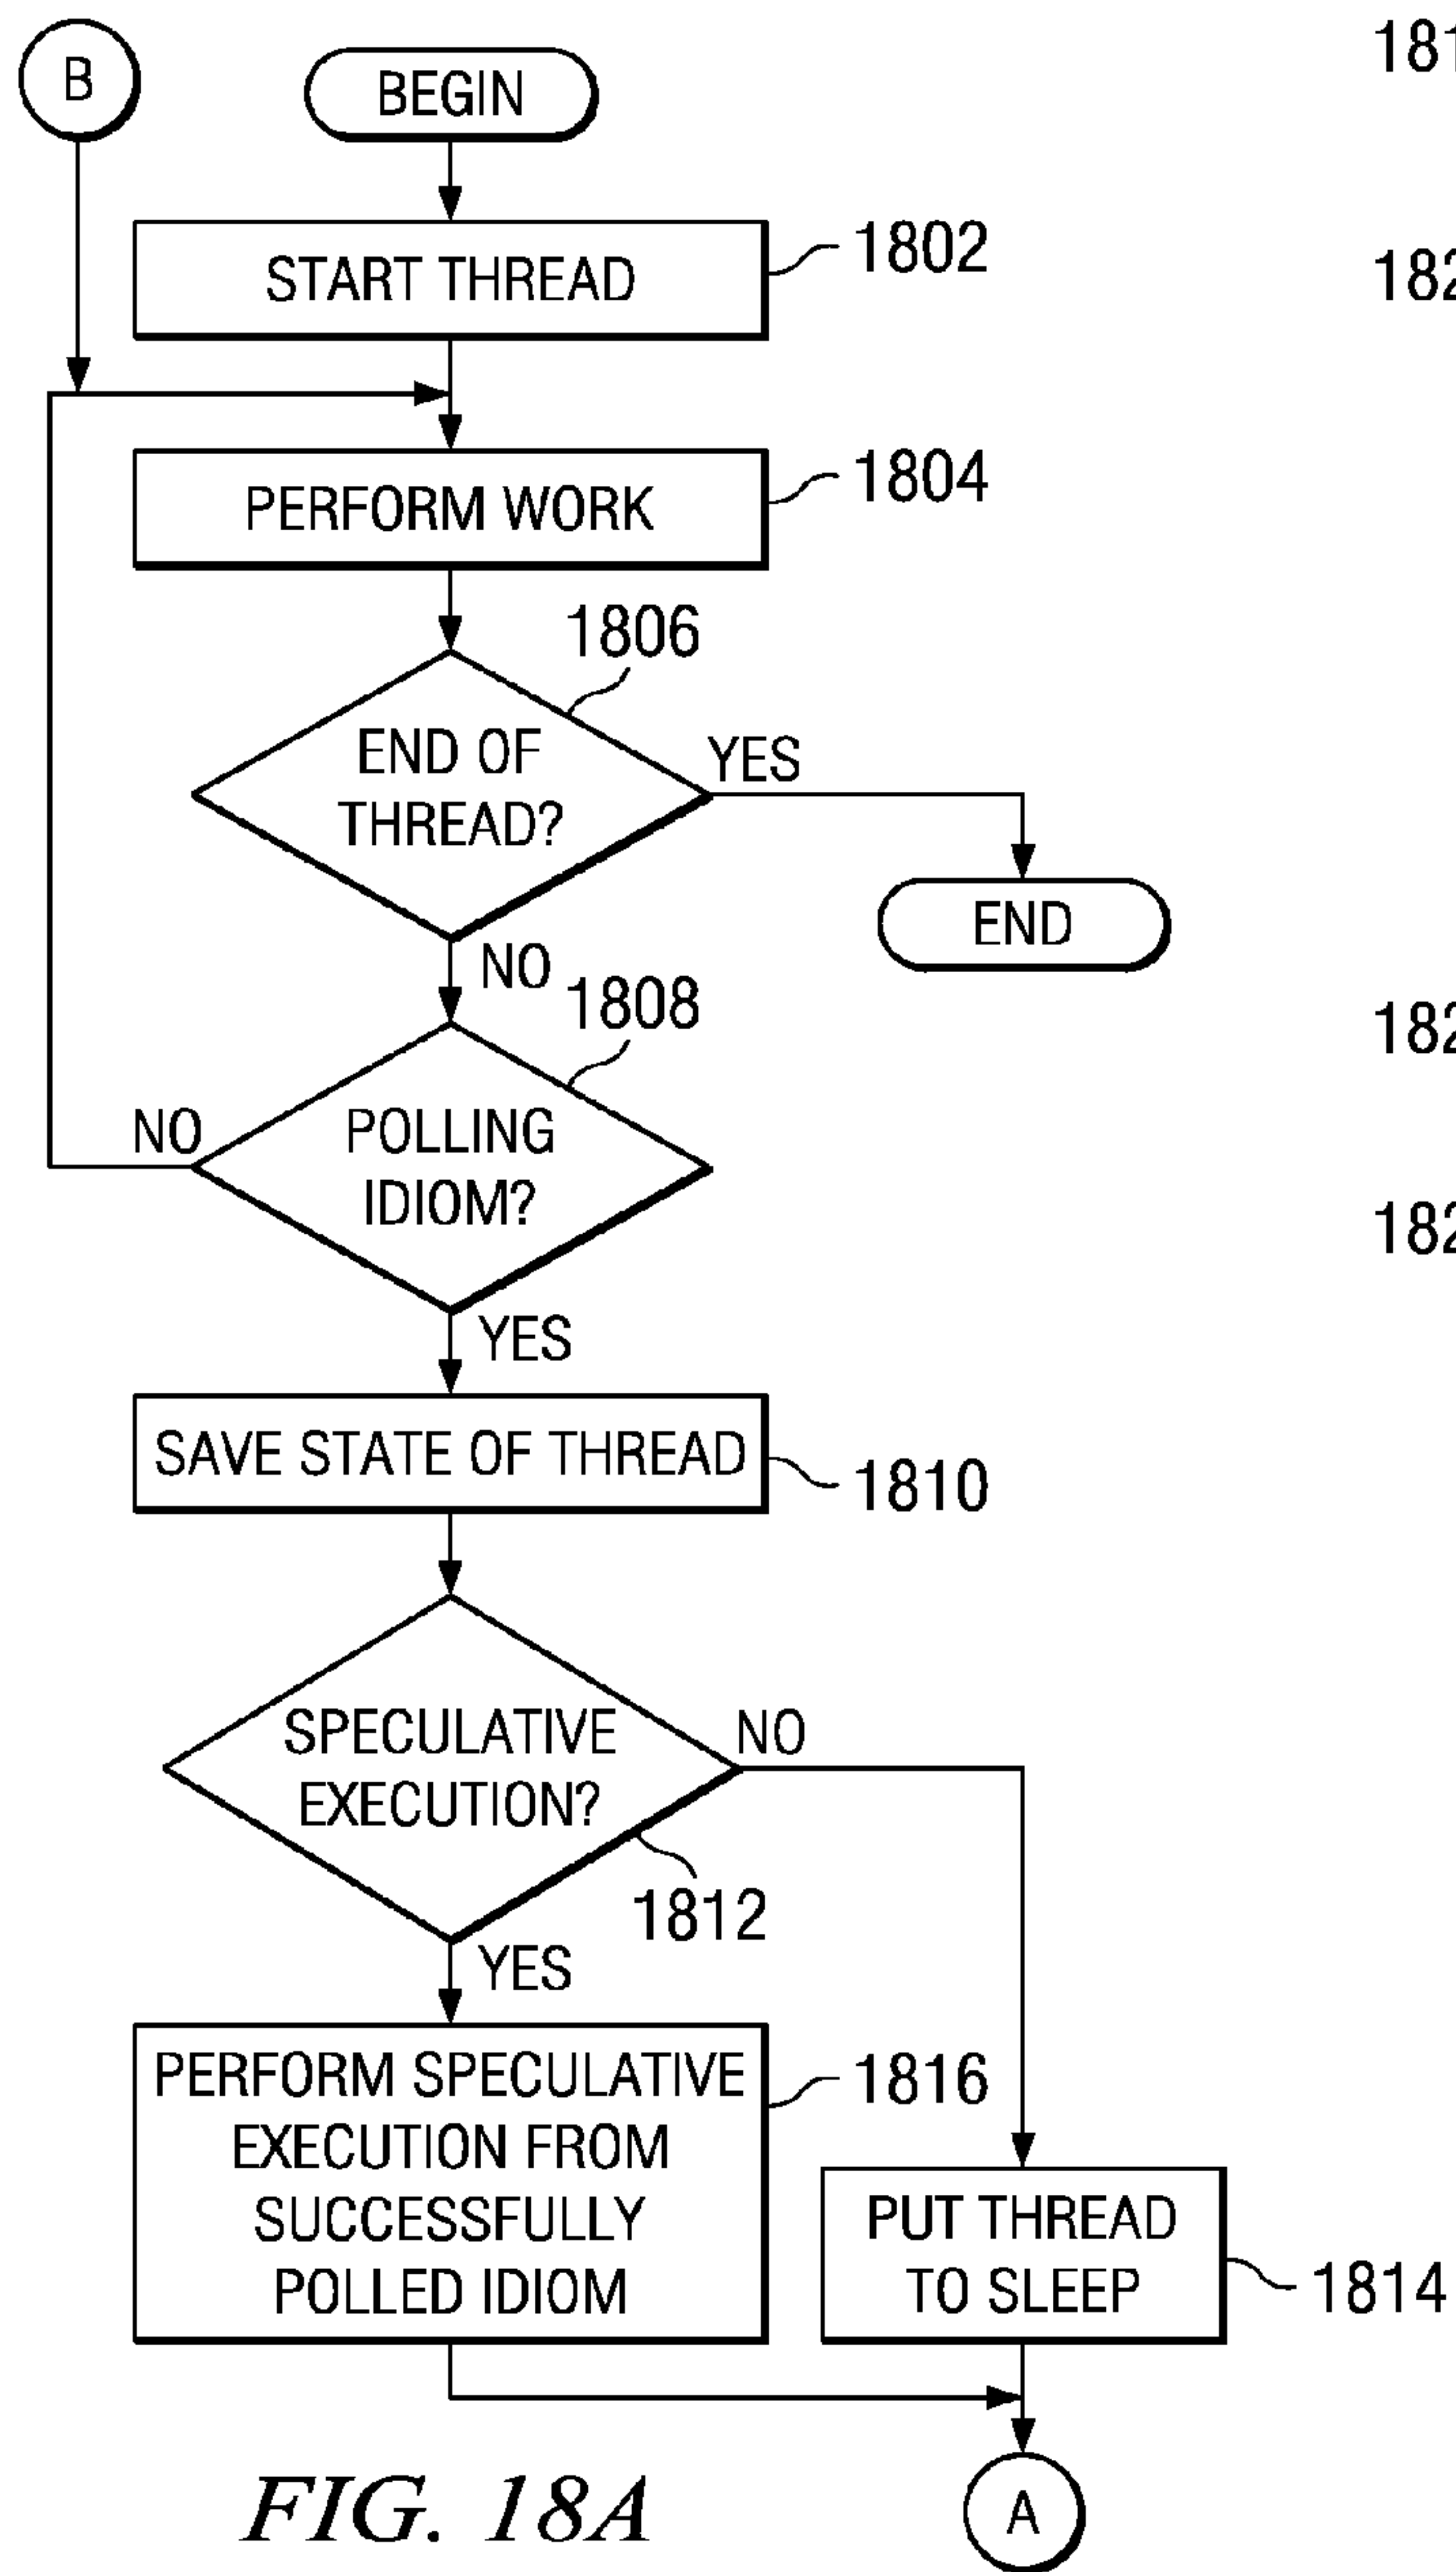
B

BEGIN

START THREAD
1802

PERFORM WORK
1804

1806
END OF THREAD?
YES
END

NO
1808
POLLING IDIOM?
NO
YES

SAVE STATE OF THREAD
1810

SPECULATIVE EXECUTION?
NO
1812
YES

PERFORM SPECULATIVE EXECUTION FROM SUCCESSFULLY POLLED IDIOM
1816

PUT THREAD TO SLEEP
1814

A

FIG. 18A

181
182
182
182